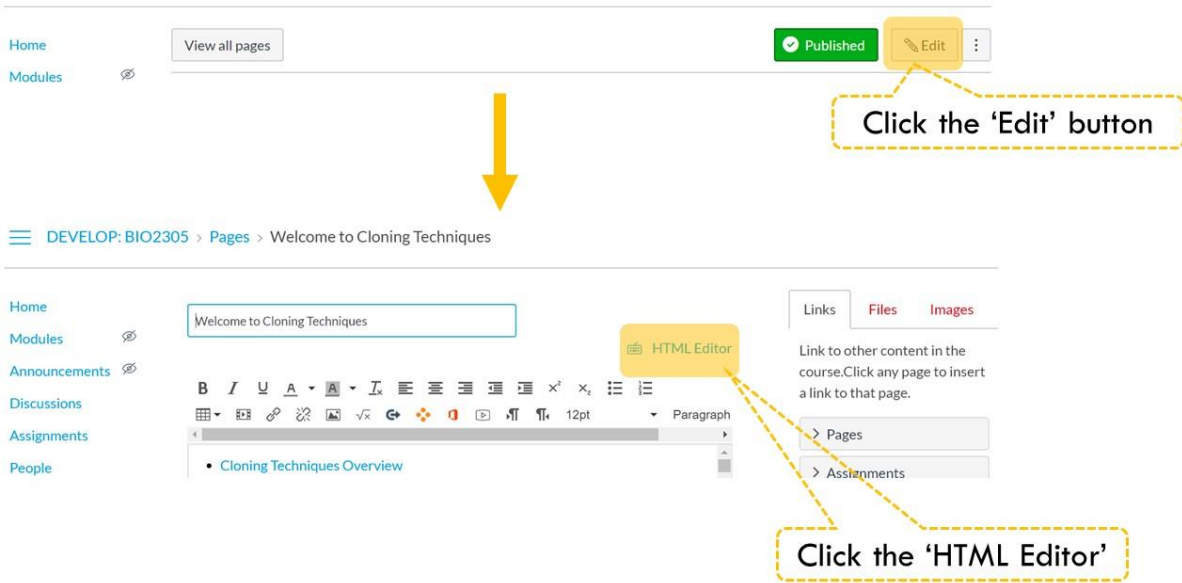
Home
Modules

View all pages

Published
Edit

Click the 'Edit' button

DEVELOP: BIO2305 > Pages > Welcome to Cloning Techniques

Home
Modules
Announcements
Discussions
Assignments
People

Welcome to Cloning Techniques

HTML Editor

B I U A A $T_x$ $x^2$ $x_2$
12pt Paragraph

• Cloning Techniques Overview

Links Files Images

Link to other content in the course.Click any page to insert a link to that page.

> Pages
> Assignments

Click the 'HTML Editor'